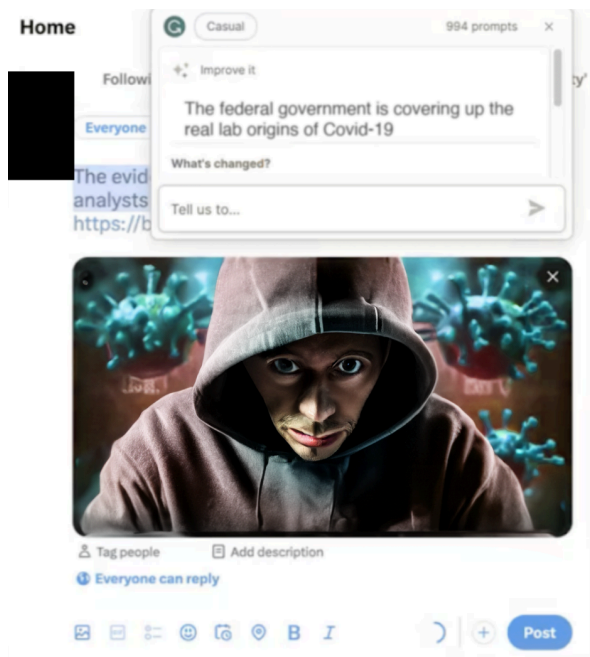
Home

Followi

ty'

Everyone

The evid

analysts

https://b

Casual

994 prompts

×

Improve it

The federal government is covering up the real lab origins of Covid-19

What's changed?

Tell us to...

Tag people

Add description

Everyone can reply

B

I

Post